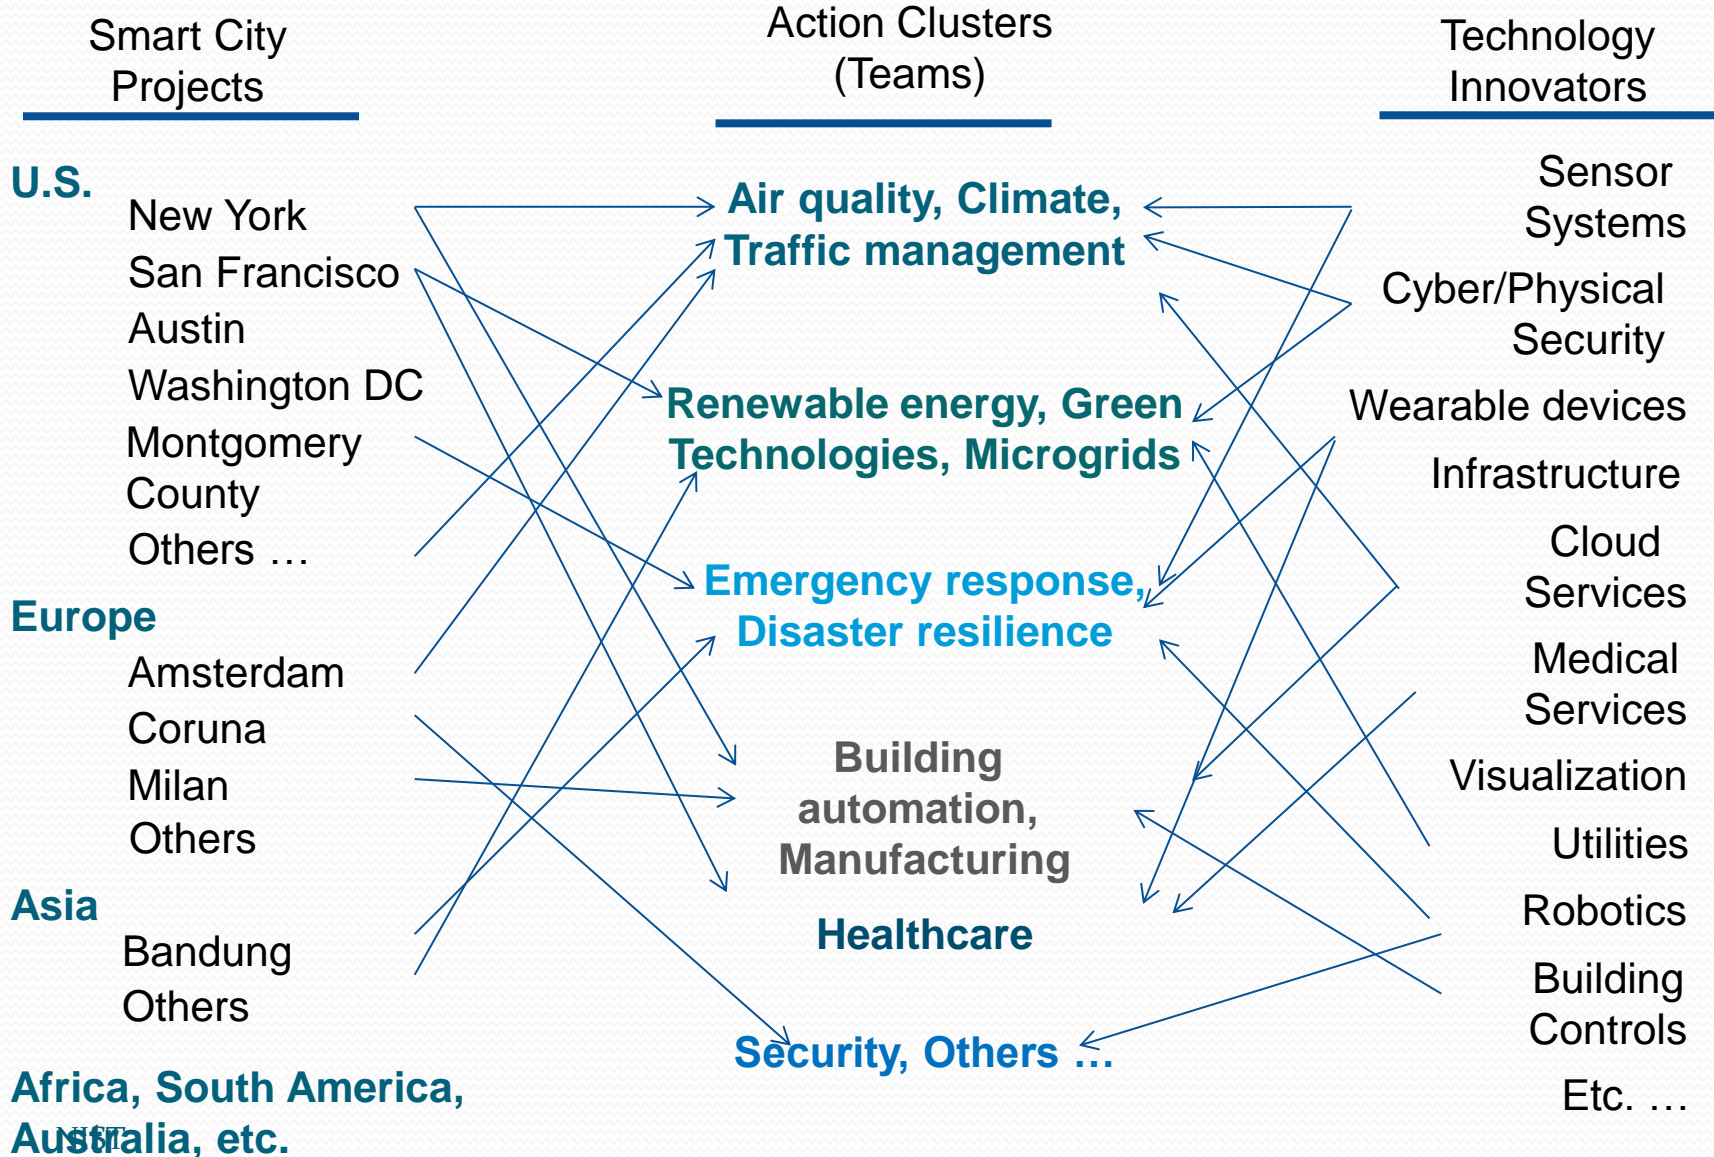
Smart City Projects

Action Clusters (Teams)

Technology Innovators

U.S.

New York
San Francisco
Austin
Washington DC
Montgomery County
Others …

Europe

Amsterdam
Coruna
Milan
Others

Asia

Bandung
Others

Africa, South America, Australia, etc.

NIST

Air quality, Climate, Traffic management

Renewable energy, Green Technologies, Microgrids

Emergency response, Disaster resilience

Building automation, Manufacturing

Healthcare

Security, Others …

Sensor Systems

Cyber/Physical Security

Wearable devices

Infrastructure

Cloud Services

Medical Services

Visualization

Utilities

Robotics

Building Controls

Etc. …